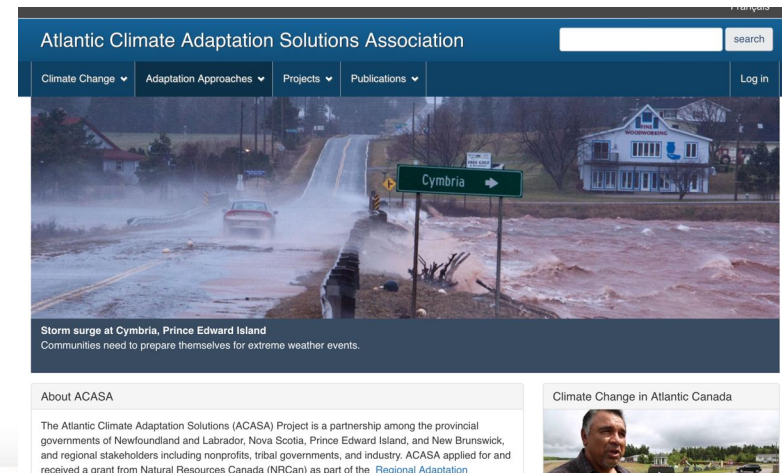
Français

Atlantic Climate Adaptation Solutions Association

search

Climate Change
Adaptation Approaches
Projects
Publications
Log in

WOODWORKING

Cymbria

Storm surge at Cymbria, Prince Edward Island
Communities need to prepare themselves for extreme weather events.

About ACASA

The Atlantic Climate Adaptation Solutions (ACASA) Project is a partnership among the provincial governments of Newfoundland and Labrador, Nova Scotia, Prince Edward Island, and New Brunswick, and regional stakeholders including nonprofits, tribal governments, and industry. ACASA applied for and received a grant from Natural Resources Canada (NRCan) as part of the Regional Adaptation

Climate Change in Atlantic Canada